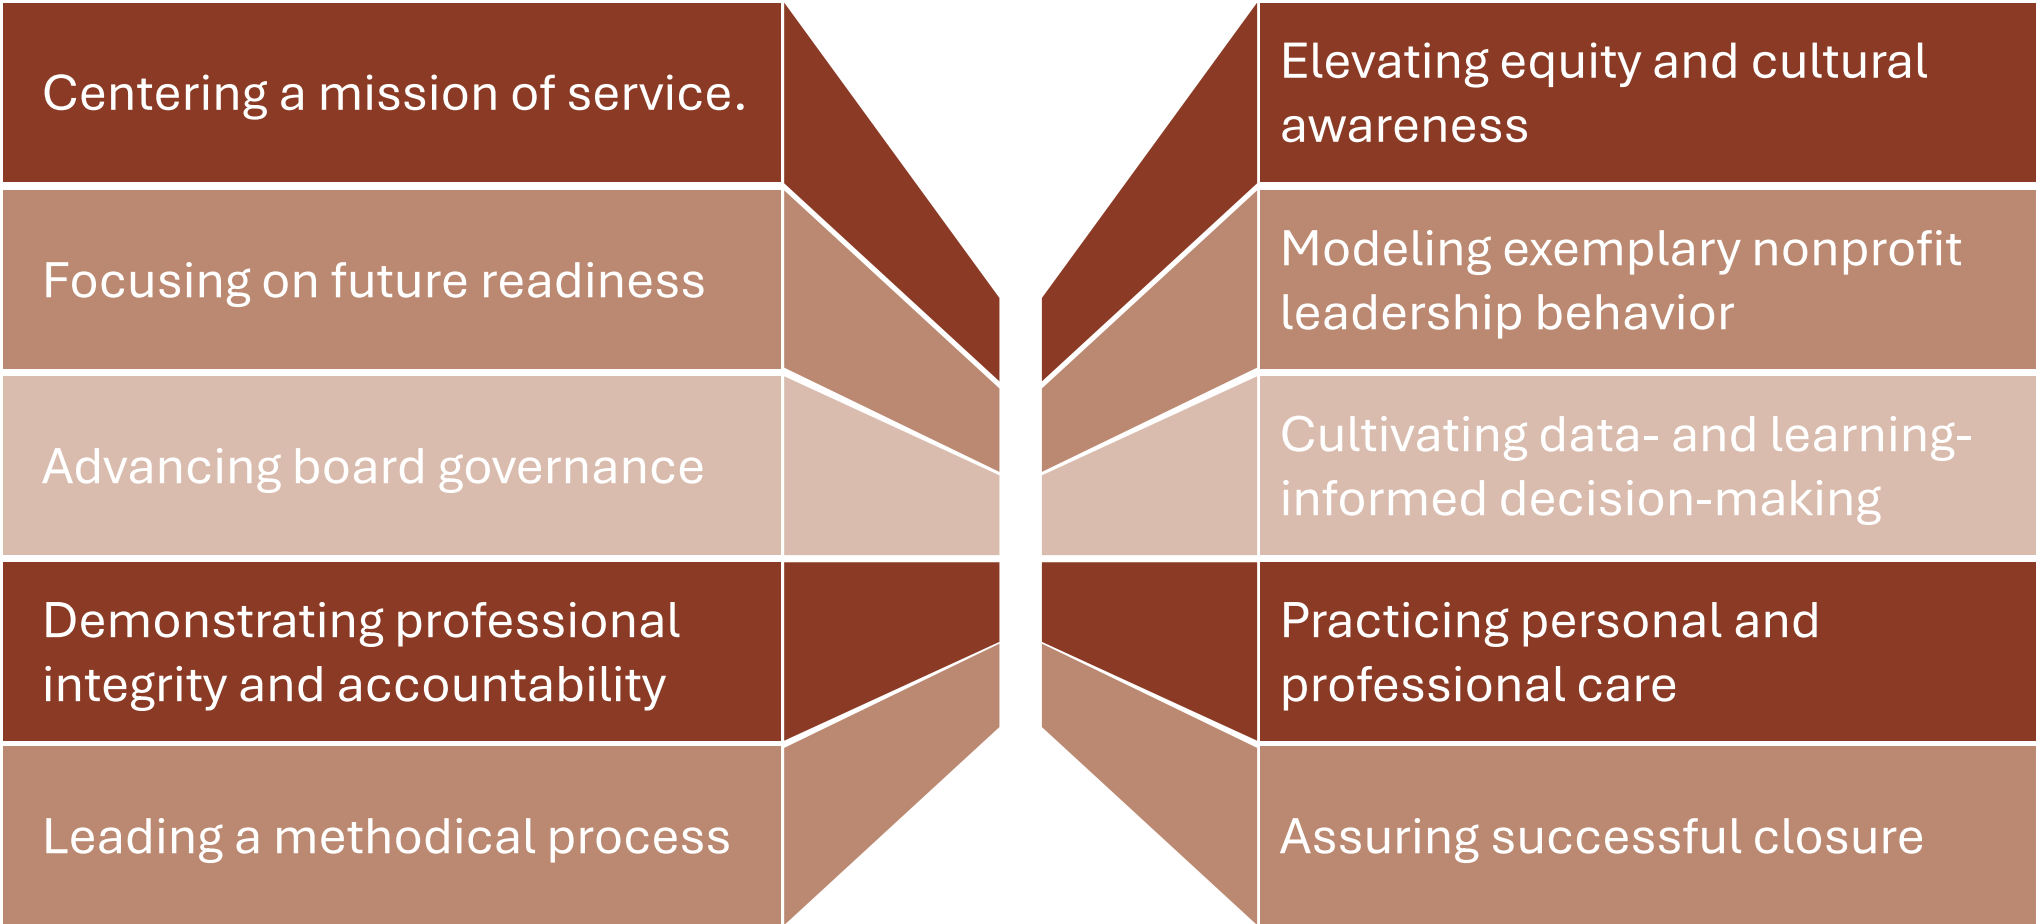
Centering a mission of service.

Focusing on future readiness

Advancing board governance

Demonstrating professional integrity and accountability

Leading a methodical process

Elevating equity and cultural awareness

Modeling exemplary nonprofit leadership behavior

Cultivating data- and learning-informed decision-making

Practicing personal and professional care

Assuring successful closure